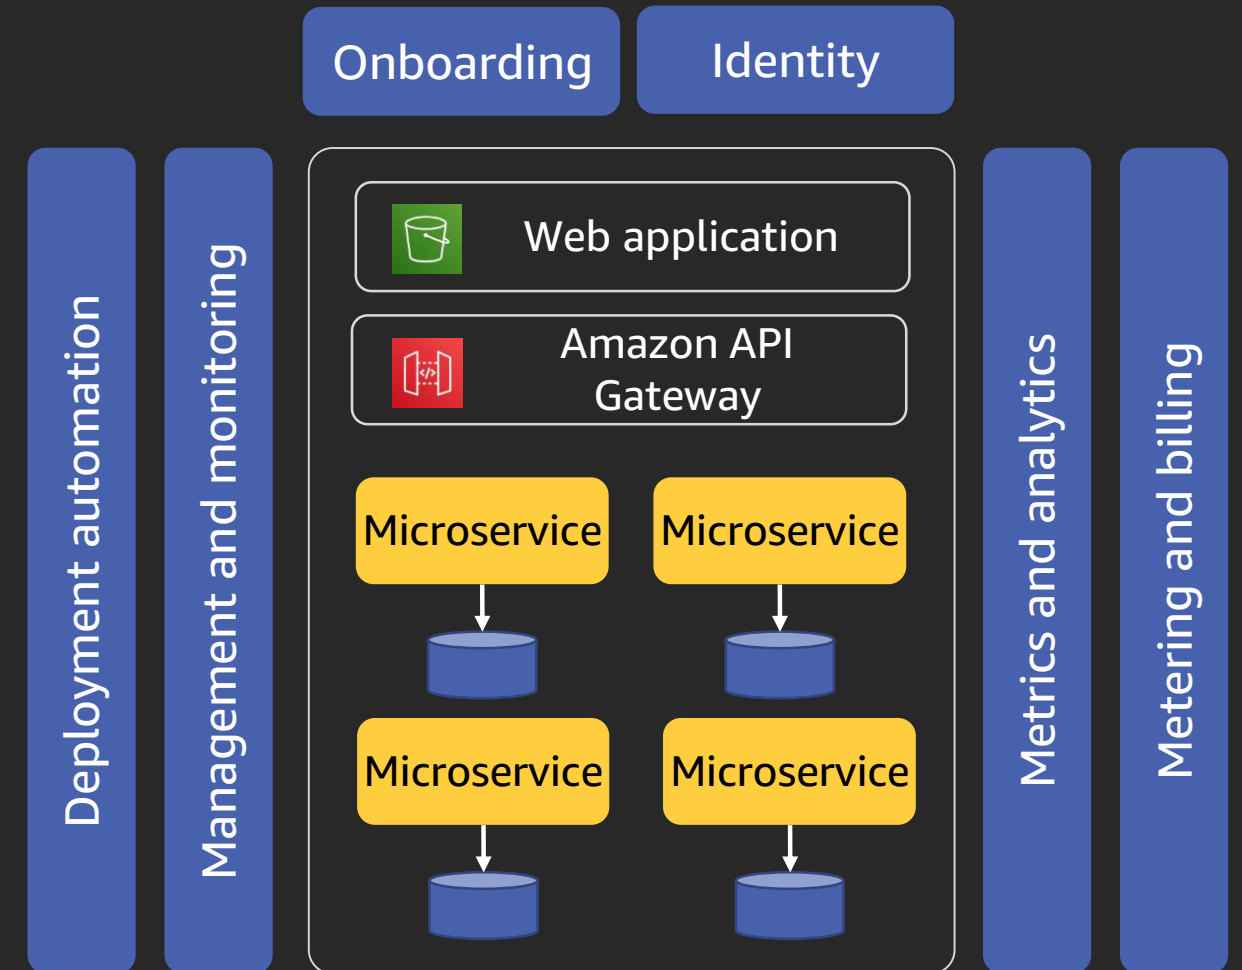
Onboarding

Identity

Deployment automation

Management and monitoring

Web application

Amazon API Gateway

Microservice

Microservice

Microservice

Microservice

Metrics and analytics

Metering and billing